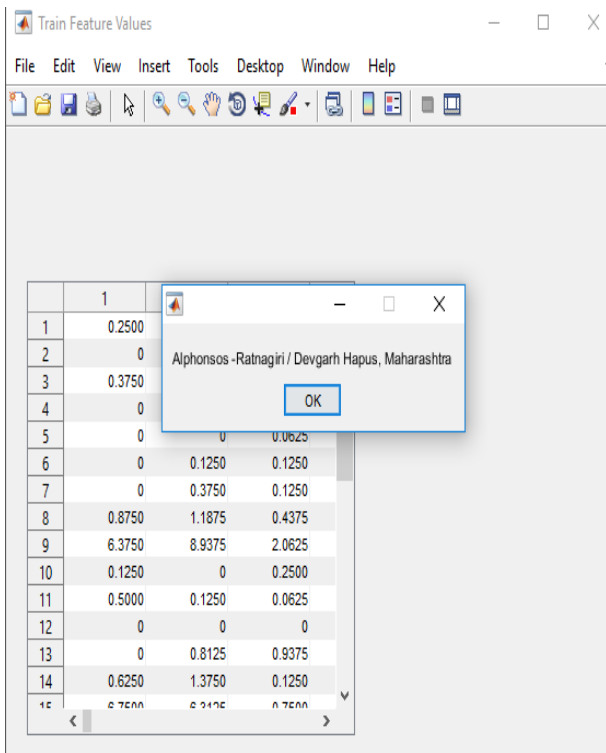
Train Feature Values

File Edit View Insert Tools Desktop Window Help

|  | 1 |  |  |
|---|---|---|---|
| 1 | 0.2500 | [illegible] | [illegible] |
| 2 | 0 | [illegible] | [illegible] |
| 3 | 0.3750 | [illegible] | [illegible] |
| 4 | 0 | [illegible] | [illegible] |
| 5 | 0 | 0 | 0.0625 |
| 6 | 0 | 0.1250 | 0.1250 |
| 7 | 0 | 0.3750 | 0.1250 |
| 8 | 0.8750 | 1.1875 | 0.4375 |
| 9 | 6.3750 | 8.9375 | 2.0625 |
| 10 | 0.1250 | 0 | 0.2500 |
| 11 | 0.5000 | 0.1250 | 0.0625 |
| 12 | 0 | 0 | 0 |
| 13 | 0 | 0.8125 | 0.9375 |
| 14 | 0.6250 | 1.3750 | 0.1250 |
| 15 | 6.7500 | 6.3125 | 0.7500 |

Alphonsos -Ratnagiri / Devgarh Hapus, Maharashtra

OK